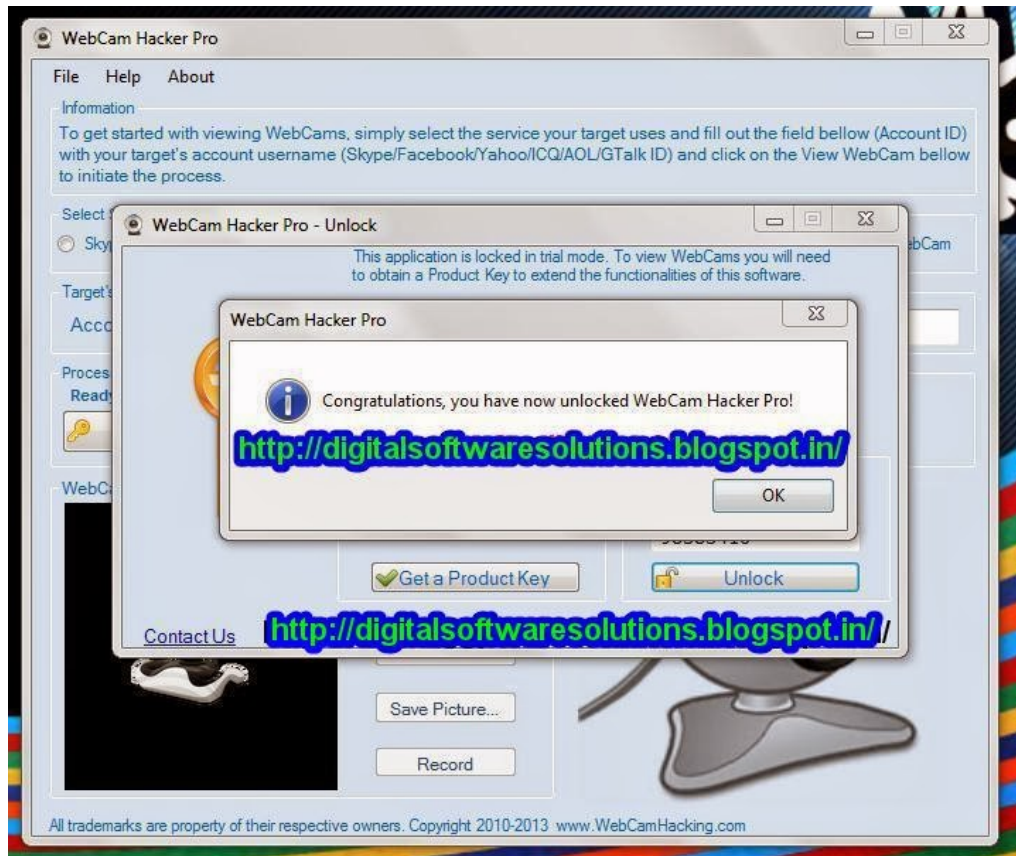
WebCam Hacker Pro

File Help About

Information

To get started with viewing WebCams, simply select the service your target uses and fill out the field bellow (Account ID) with your target's account username (Skype/Facebook/Yahoo/ICQ/AOL/GTalk ID) and click on the View WebCam bellow to initiate the process.

Select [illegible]

Sky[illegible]

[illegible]bCam

Target's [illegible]

Acc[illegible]

Proces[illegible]

Ready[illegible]

WebC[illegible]

WebCam Hacker Pro - Unlock

This application is locked in trial mode. To view WebCams you will need to obtain a Product Key to extend the functionalities of this software.

WebCam Hacker Pro

Congratulations, you have now unlocked WebCam Hacker Pro!

http://digitalsoftwaresolutions.blogspot.in/

OK

Get a Product Key

Unlock

Contact Us

http://digitalsoftwaresolutions.blogspot.in/

Save Picture...

Record

All trademarks are property of their respective owners. Copyright 2010-2013 www.WebCamHacking.com